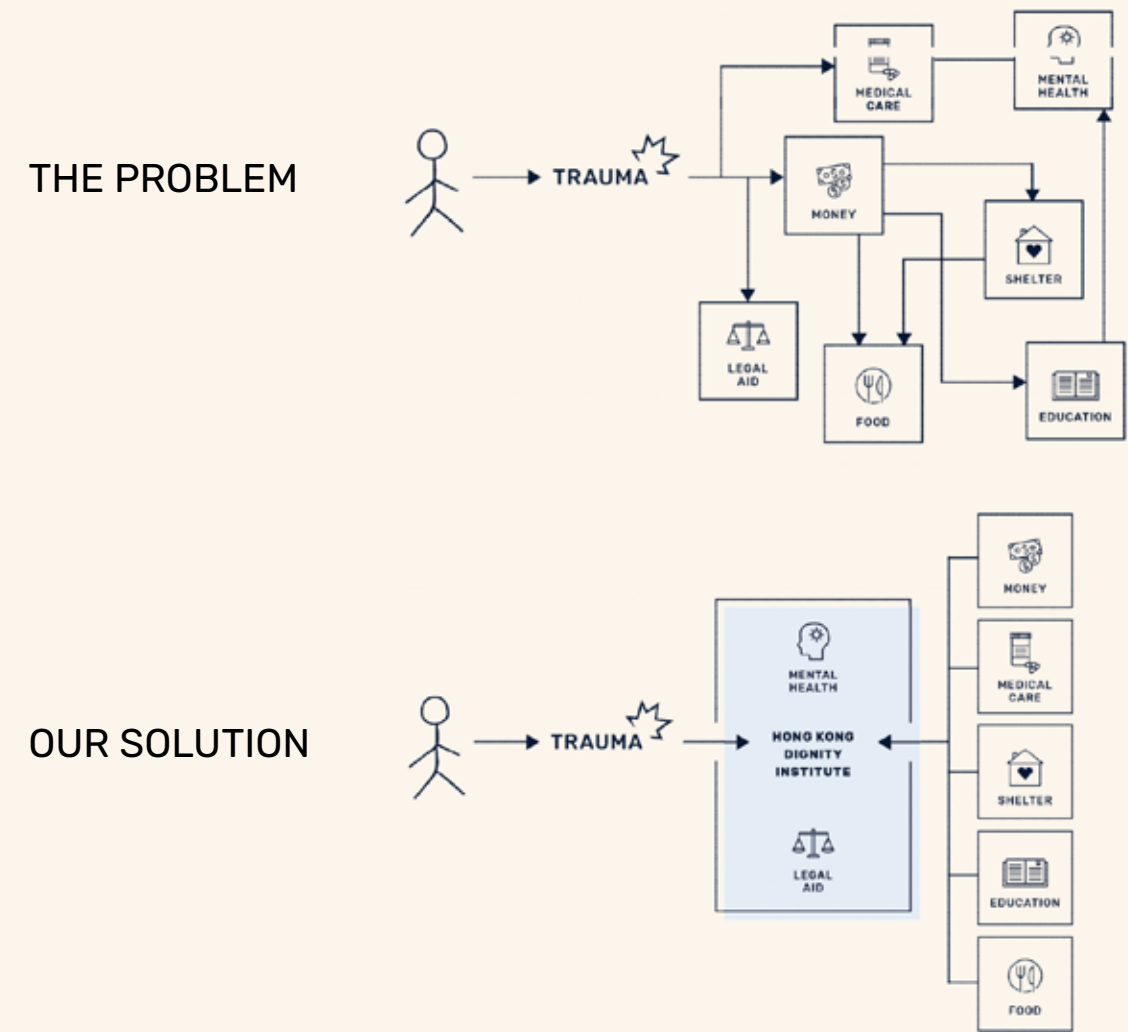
THE PROBLEM

TRAUMA

MEDICAL CARE

MENTAL HEALTH

MONEY

SHELTER

LEGAL AID

FOOD

EDUCATION

OUR SOLUTION

TRAUMA

MENTAL HEALTH

HONG KONG DIGNITY INSTITUTE

LEGAL AID

MONEY

MEDICAL CARE

SHELTER

EDUCATION

FOOD